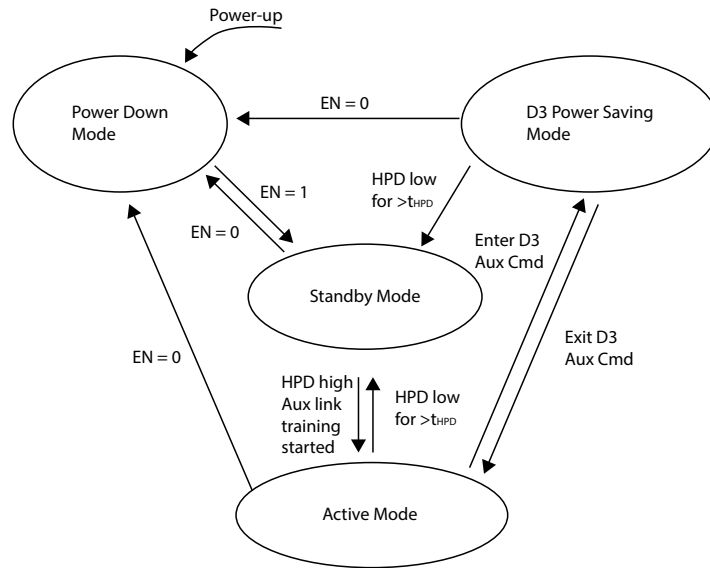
Power-up

Power Down Mode

EN = 0

D3 Power Saving Mode

HPD low for >$t_{HPD}$

EN = 1

EN = 0

Enter D3 Aux Cmd

Standby Mode

Exit D3 Aux Cmd

EN = 0

HPD high Aux link training started

HPD low for >$t_{HPD}$

Active Mode